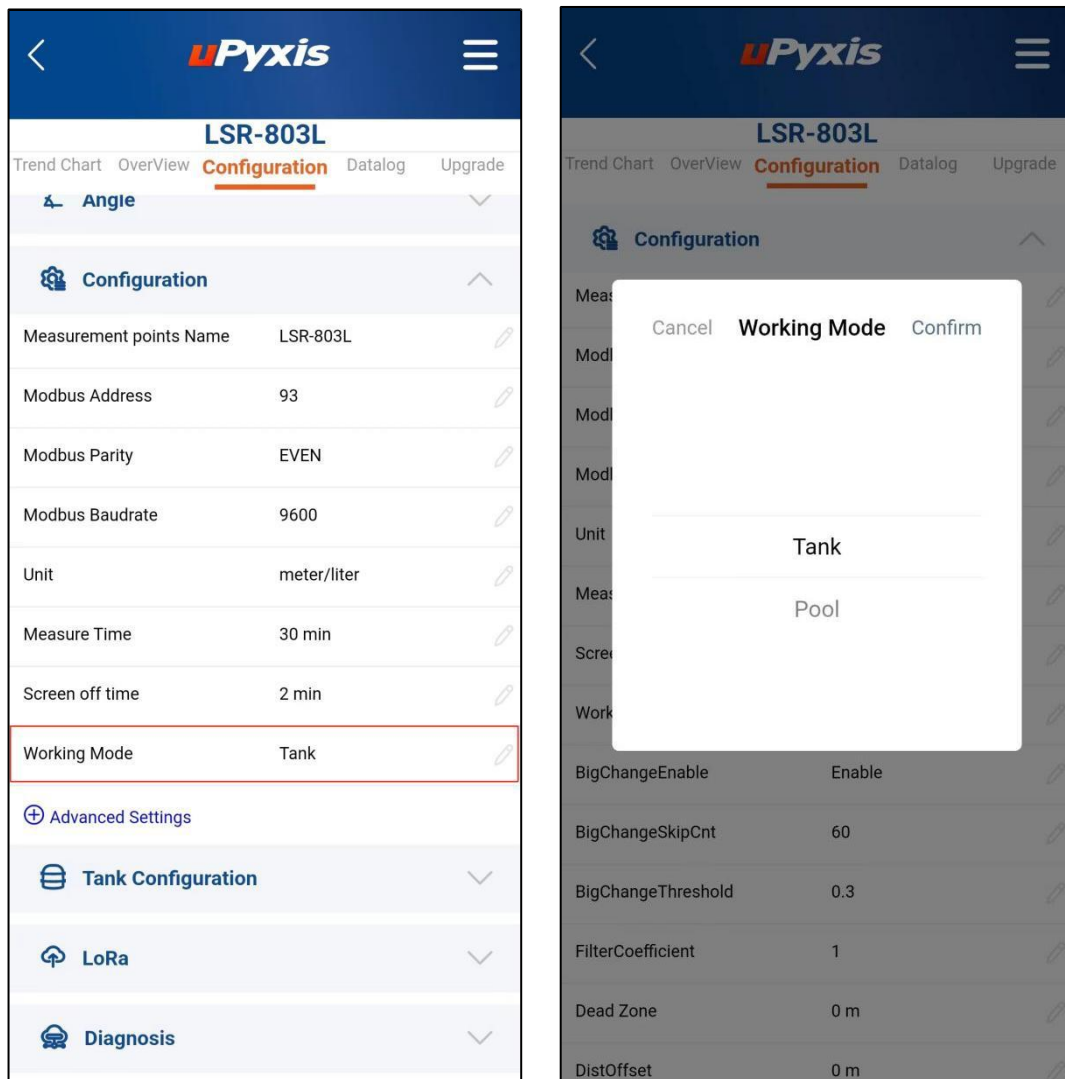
uPyxis

LSR-803L

Trend Chart OverView Configuration Datalog Upgrade

Angle

Configuration

| | |
|---|---|
| Measurement points Name | LSR-803L |
| Modbus Address | 93 |
| Modbus Parity | EVEN |
| Modbus Baudrate | 9600 |
| Unit | meter/liter |
| Measure Time | 30 min |
| Screen off time | 2 min |
| Working Mode | Tank |

Advanced Settings

Tank Configuration

LoRa

Diagnosis

uPyxis

LSR-803L

Trend Chart OverView Configuration Datalog Upgrade

Configuration

Meas

Cancel Working Mode Confirm

Modl

Modl

Modl

Unit

Tank

Meas

Pool

Scre

Work

| | |
|---|---|
| BigChangeEnable | Enable |
| BigChangeSkipCnt | 60 |
| BigChangeThreshold | 0.3 |
| FilterCoefficient | 1 |
| Dead Zone | 0 m |
| DistOffset | 0 m |